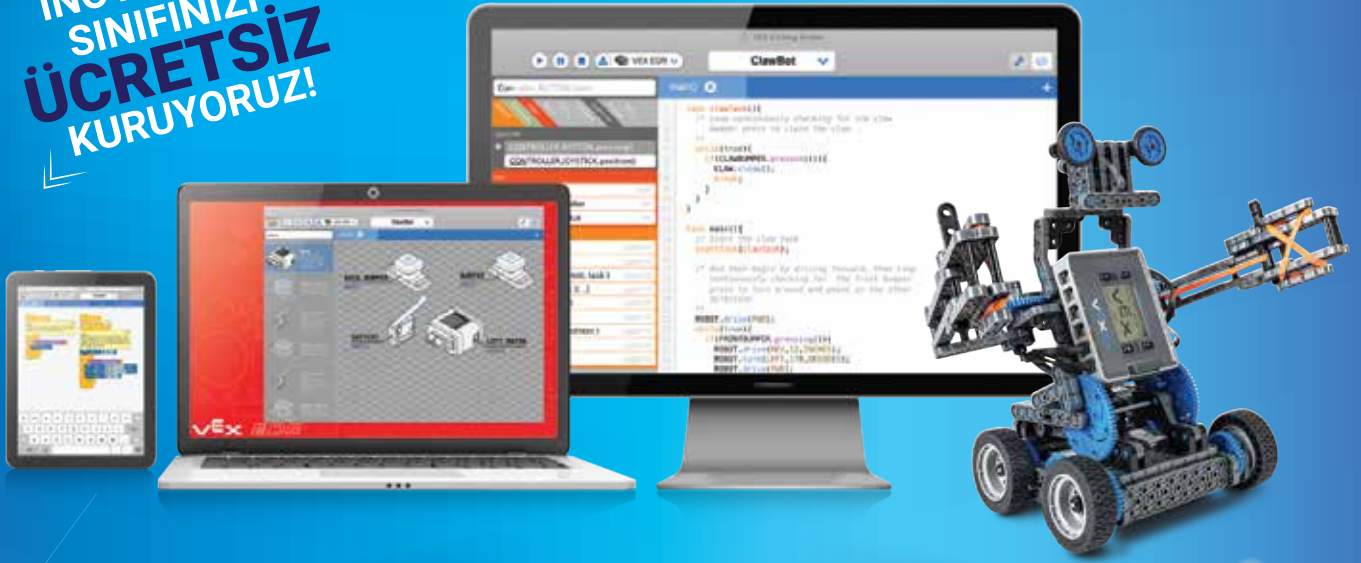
İNO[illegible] SINIFINIZI ÜCRETSİZ KURUYORUZ!

VEX EDR

ClawBot

main()

void clawTask(){
// Loop continuously checking for the claw
bumper press to close the claw
while(true){
if(CLAWBUMPER.pressing()){
CLAW.close();
}
}
}

task main(){
// Start the claw task
startTask(clawTask);

// And then begin by driving forward, then loop
continuously checking for the front bumper
press to turn around and point in the other
direction

ROBOT.drive(FWD);
while(true){
if(FRONTBUMPER.pressing()){
ROBOT.drive(REV,12,INCHES);
ROBOT.turn(LEFT,180,DEGREES);
ROBOT.drive(FWD);

CONTROLLER.BUTTON.pressing()
CONTROLLER.JOYSTICK.position()

ClawBot

BACK_BUMPER

BATTERY

LEFT MOTOR

VEX